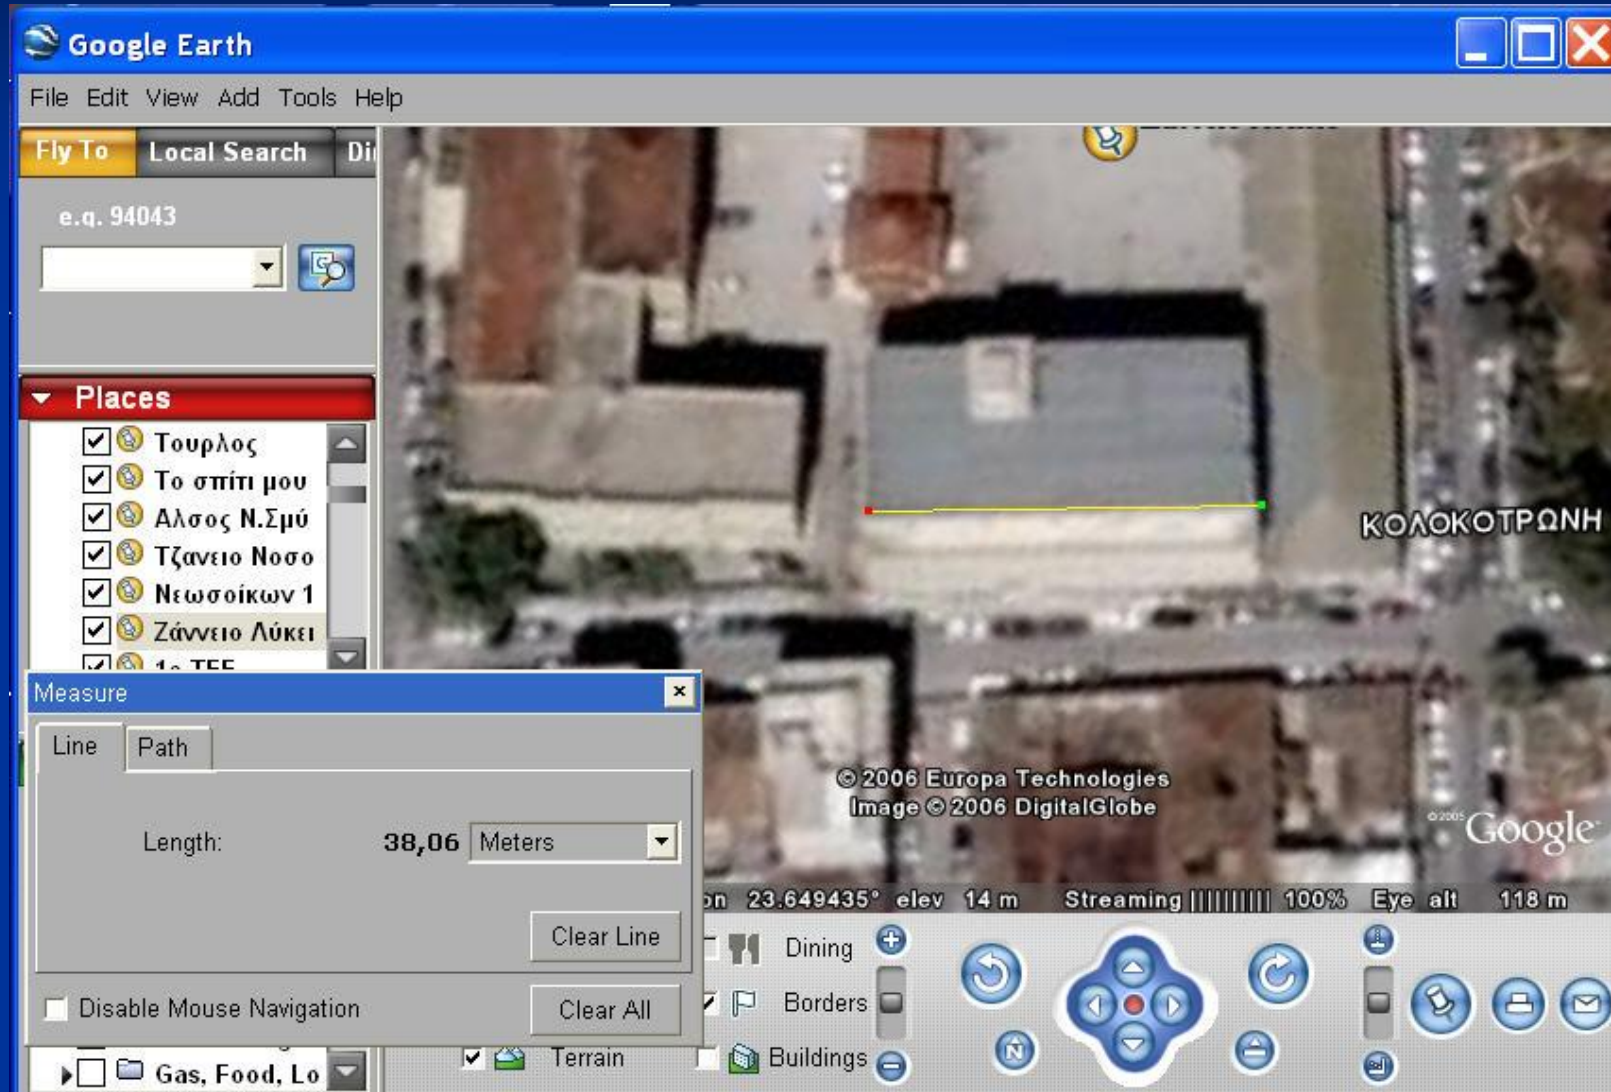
Google Earth

File Edit View Add Tools Help

Fly To | Local Search | Di

e.g. 94043

Places

Τουρλος
Το σπίτι μου
Αλσος Ν.Σμύ
Τζανειο Νοσο
Νεωσοίκων 1
Ζάννειο Λύκει
1ο ΤΕΕ

Measure

Line | Path

Length: 38,06 Meters

Clear Line

Disable Mouse Navigation

Clear All

Gas, Food, Lo

ΚΟΛΟΚΟΤΡΩΝΗ

© 2006 Europa Technologies
Image © 2006 DigitalGlobe

©2005 Google

on 23.649435° elev 14 m Streaming ||||||||| 100% Eye alt 118 m

Dining
Borders
Terrain
Buildings